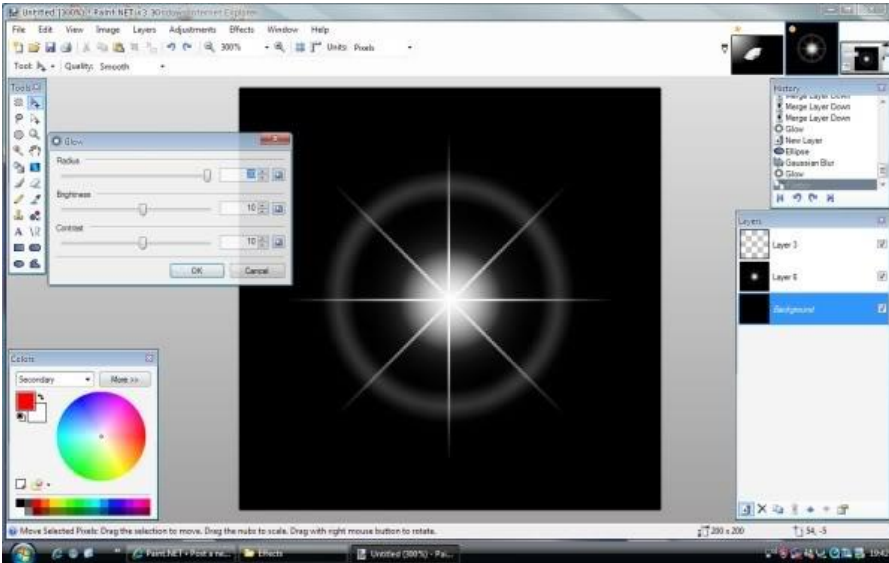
Untitled (300%) - Paint.NET v3.30 - Windows Internet Explorer

File Edit View Image Layers Adjustments Effects Window Help

300% Units: Pixels

Tool: Quality: Smooth

Tools

Glow

Radius

Brightness

10

Contrast

10

OK Cancel

History

Merge Layer Down
Merge Layer Down
Merge Layer Down
Glow
New Layer
Ellipse
Gaussian Blur
Glow

Layers

Layer 3

Layer 6

Background

Colors

Secondary

More >>

Move Selected Pixels: Drag the selection to move. Drag the nubs to scale. Drag with right mouse button to rotate.

200 x 200

54, -5

Paint.NET • Post a ne...

Effects

Untitled (300%) - Pai...